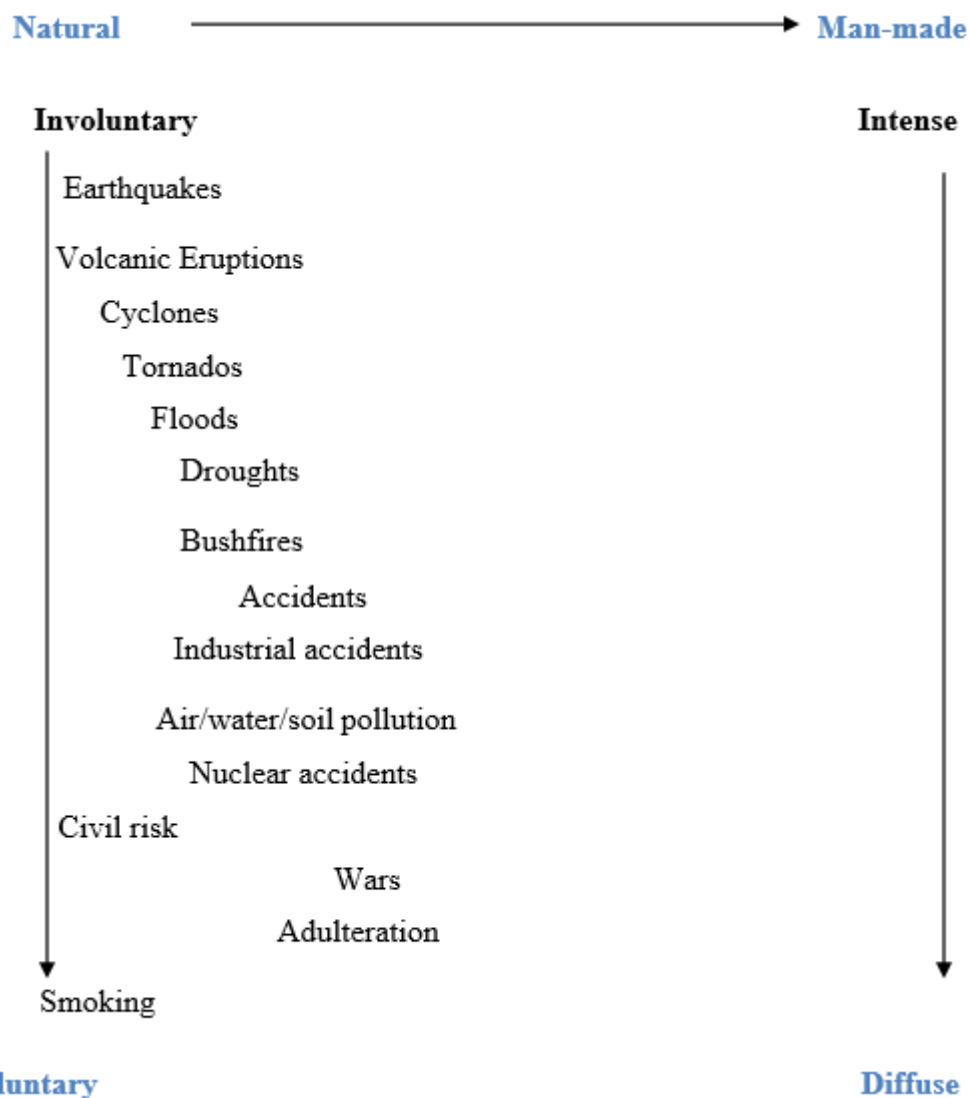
Natural Man-made

Involuntary Intense

Earthquakes

Volcanic Eruptions

Cyclones

Tornados

Floods

Droughts

Bushfires

Accidents

Industrial accidents

Air/water/soil pollution

Nuclear accidents

Civil risk

Wars

Adulteration

Smoking

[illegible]luntary Diffuse